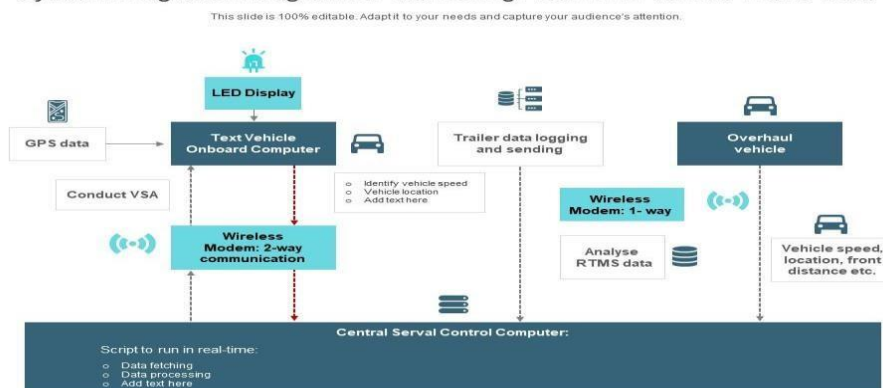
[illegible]

This slide is 100% editable. Adapt it to your needs and capture your audience's attention.

LED Display

GPS data

Text Vehicle Onboard Computer

Trailer data logging and sending

Overhaul vehicle

Conduct VSA

- Identify vehicle speed
- Vehicle location
- Add text here

Wireless Modem: 1- way

Wireless Modem: 2-way communication

Analyse RTMS data

Vehicle speed, location, front distance etc.

Central Serval Control Computer:

Script to run in real-time:

- Data fetching
- Data processing
- Add text here